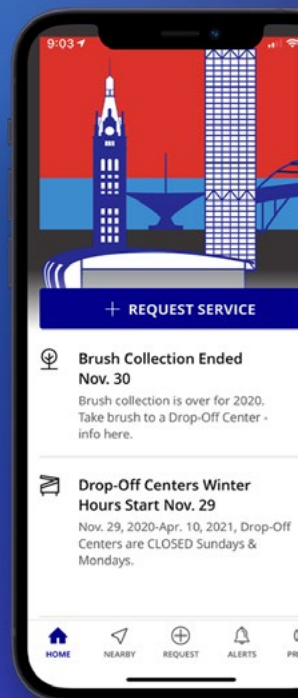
9:03

+ REQUEST SERVICE

Brush Collection Ended Nov. 30

Brush collection is over for 2020. Take brush to a Drop-Off Center - info here.

Drop-Off Centers Winter Hours Start Nov. 29

Nov. 29, 2020-Apr. 10, 2021, Drop-Off Centers are CLOSED Sundays & Mondays.

HOME NEARBY REQUEST ALERTS PR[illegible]